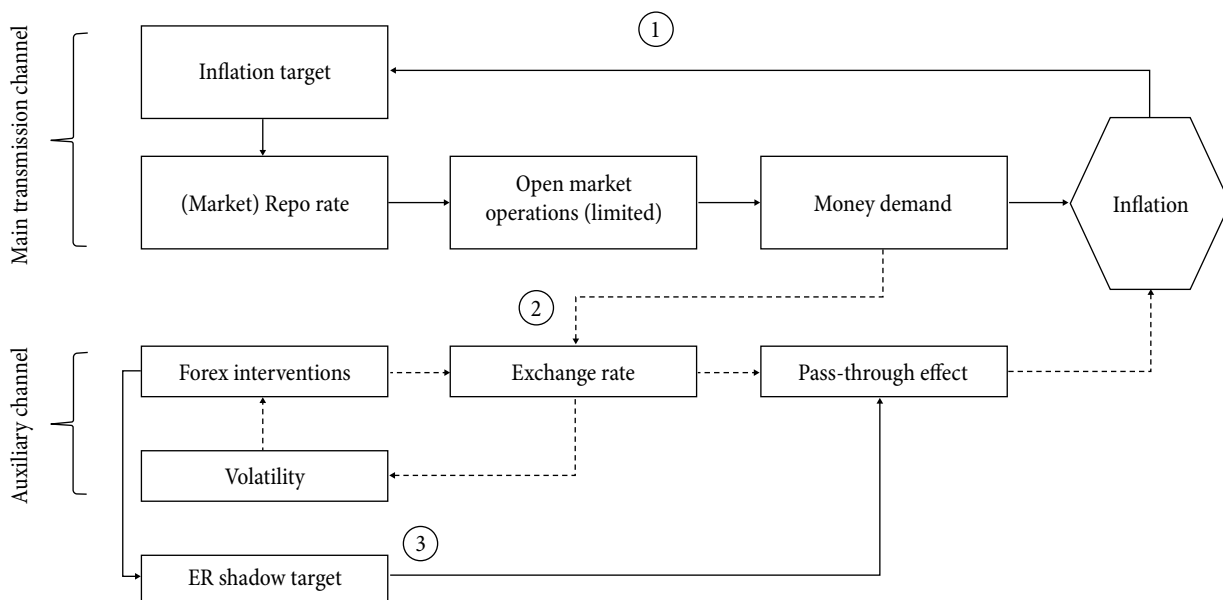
Main transmission channel

1

Inflation target

(Market) Repo rate

Open market operations (limited)

Money demand

Inflation

Auxiliary channel

2

Forex interventions

Exchange rate

Pass-through effect

Volatility

3

ER shadow target